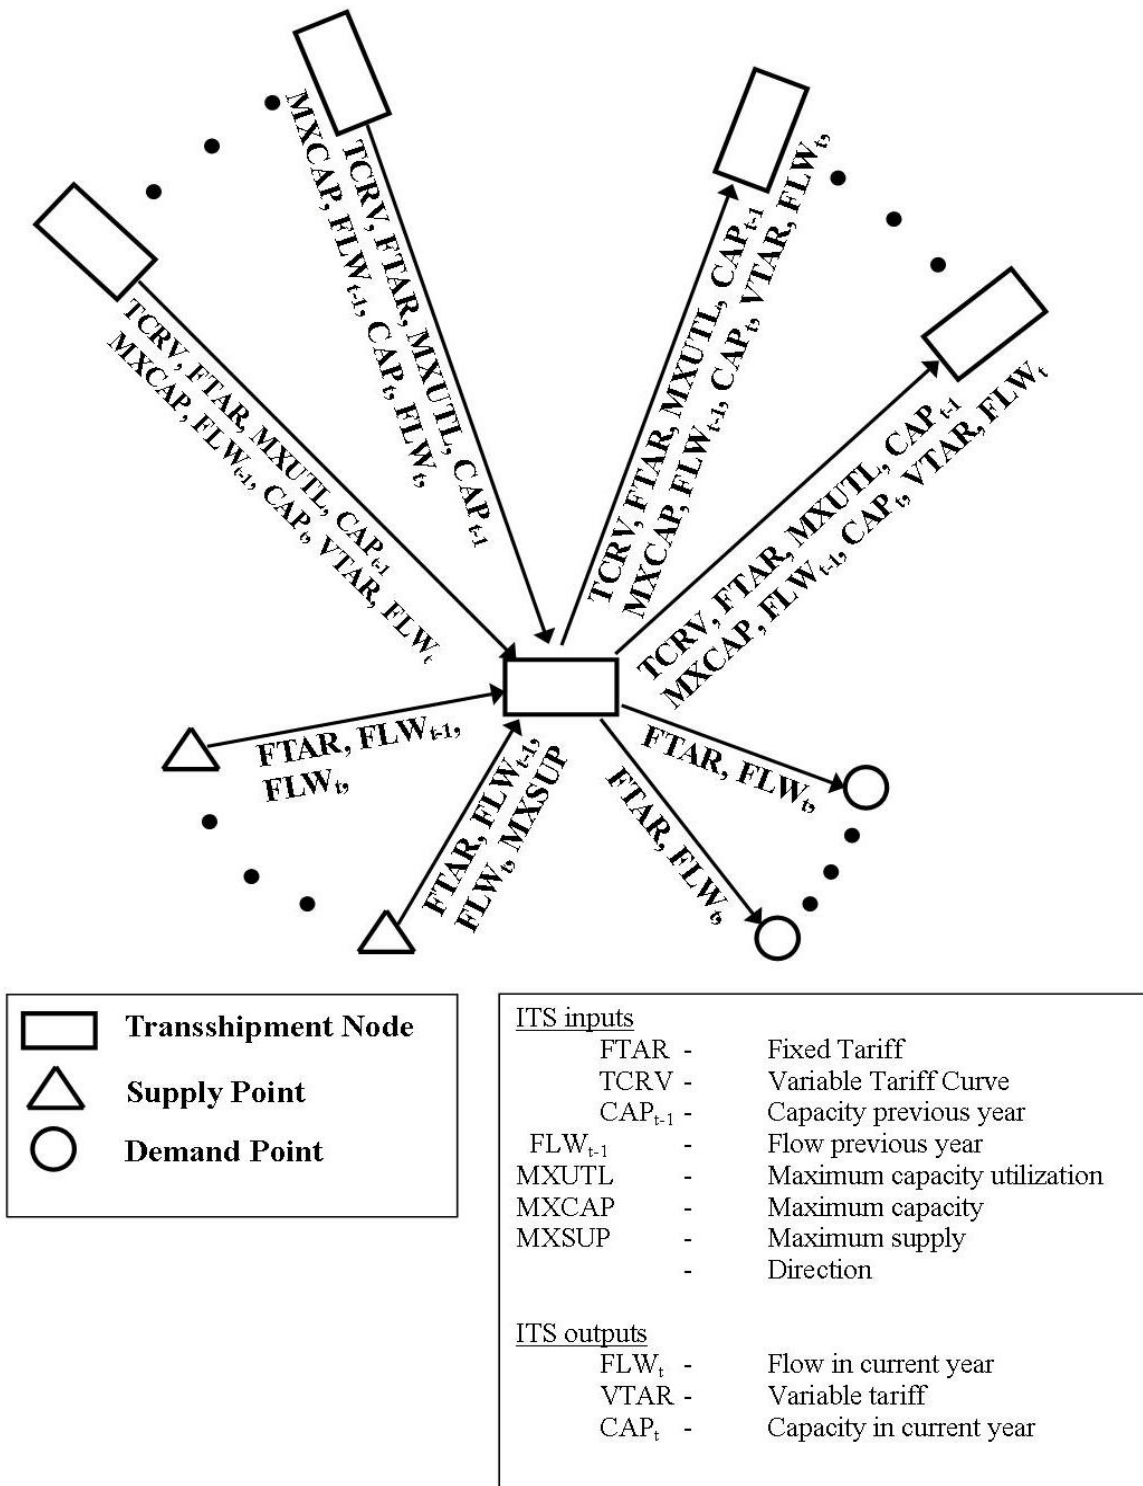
TCRV, FTAR, MXUTL, $CAP_{t-1}$
MXCAP, $FLW_{t-1}$, $CAP_t$, $FLW_t$

TCRV, FTAR, MXUTL, $CAP_{t-1}$
MXCAP, $FLW_{t-1}$, $CAP_t$, VTAR, $FLW_t$

TCRV, FTAR, MXUTL, $CAP_{t-1}$
MXCAP, $FLW_{t-1}$, $CAP_t$, VTAR, $FLW_t$

TCRV, FTAR, MXUTL, $CAP_{t-1}$
MXCAP, $FLW_{t-1}$, $CAP_t$, VTAR, $FLW_t$

FTAR, $FLW_{t-1}$, $FLW_t$,

FTAR, $FLW_{t-1}$, $FLW_t$, MXSUP

FTAR, $FLW_t$,

FTAR, $FLW_t$

Transshipment Node
Supply Point
Demand Point

ITS inputs
FTAR - Fixed Tariff
TCRV - Variable Tariff Curve
$CAP_{t-1}$ - Capacity previous year
$FLW_{t-1}$ - Flow previous year
MXUTL - Maximum capacity utilization
MXCAP - Maximum capacity
MXSUP - Maximum supply
- Direction

ITS outputs
$FLW_t$ - Flow in current year
VTAR - Variable tariff
$CAP_t$ - Capacity in current year